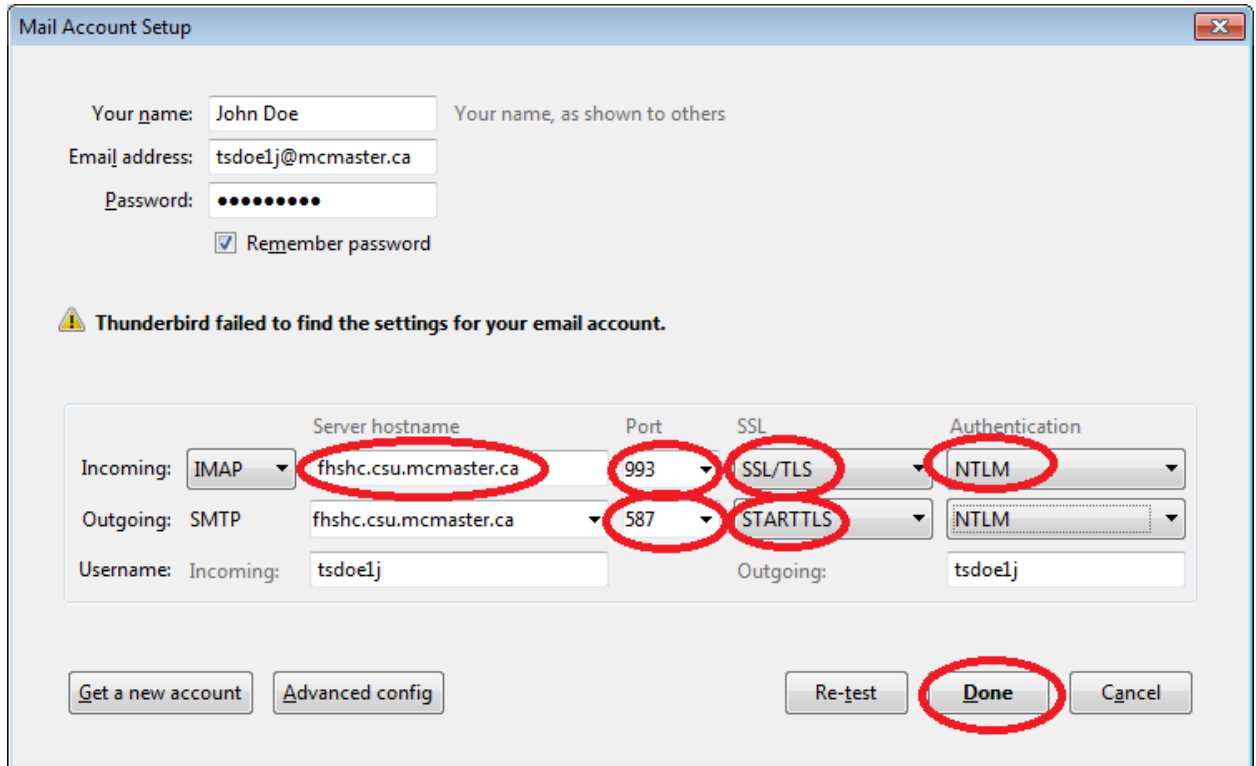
Mail Account Setup

Your name: John Doe Your name, as shown to others
Email address: tsdoe1j@mcmaster.ca
Password: ●●●●●●●●●
Remember password

Thunderbird failed to find the settings for your email account.

| | | Server hostname | Port | SSL | Authentication |
|---|---|---|---|---|---|
| Incoming: | IMAP | fhshc.csu.mcmaster.ca | 993 | SSL/TLS | NTLM |
| Outgoing: | SMTP | fhshc.csu.mcmaster.ca | 587 | STARTTLS | NTLM |
| Username: | Incoming: | tsdoe1j | | Outgoing: | tsdoe1j |

Get a new account Advanced config Re-test Done Cancel